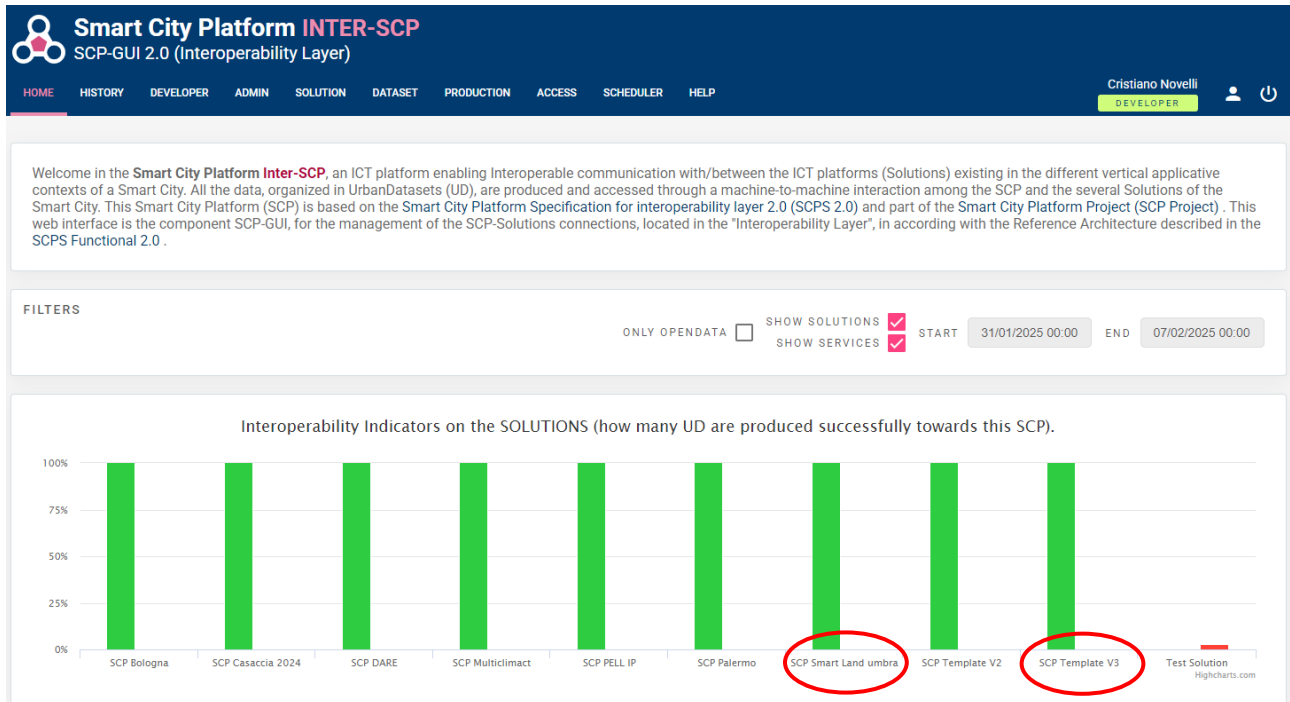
Smart City Platform INTER-SCP
SCP-GUI 2.0 (Interoperability Layer)

HOME HISTORY DEVELOPER ADMIN SOLUTION DATASET PRODUCTION ACCESS SCHEDULER HELP

Cristiano Novelli
DEVELOPER

Welcome in the Smart City Platform Inter-SCP, an ICT platform enabling Interoperable communication with/between the ICT platforms (Solutions) existing in the different vertical applicative contexts of a Smart City. All the data, organized in UrbanDatasets (UD), are produced and accessed through a machine-to-machine interaction among the SCP and the several Solutions of the Smart City. This Smart City Platform (SCP) is based on the Smart City Platform Specification for interoperability layer 2.0 (SCPS 2.0) and part of the Smart City Platform Project (SCP Project) . This web interface is the component SCP-GUI, for the management of the SCP-Solutions connections, located in the "Interoperability Layer", in according with the Reference Architecture described in the SCPS Functional 2.0 .

FILTERS

ONLY OPENDATA
SHOW SOLUTIONS
SHOW SERVICES
START 31/01/2025 00:00
END 07/02/2025 00:00

Interoperability Indicators on the SOLUTIONS (how many UD are produced successfully towards this SCP).

100%
75%
50%
25%
0%

SCP Bologna
SCP Casaccia 2024
SCP DARE
SCP Multiclimact
SCP PELL IP
SCP Palermo
SCP Smart Land umbra
SCP Template V2
SCP Template V3
Test Solution

Highcharts.com